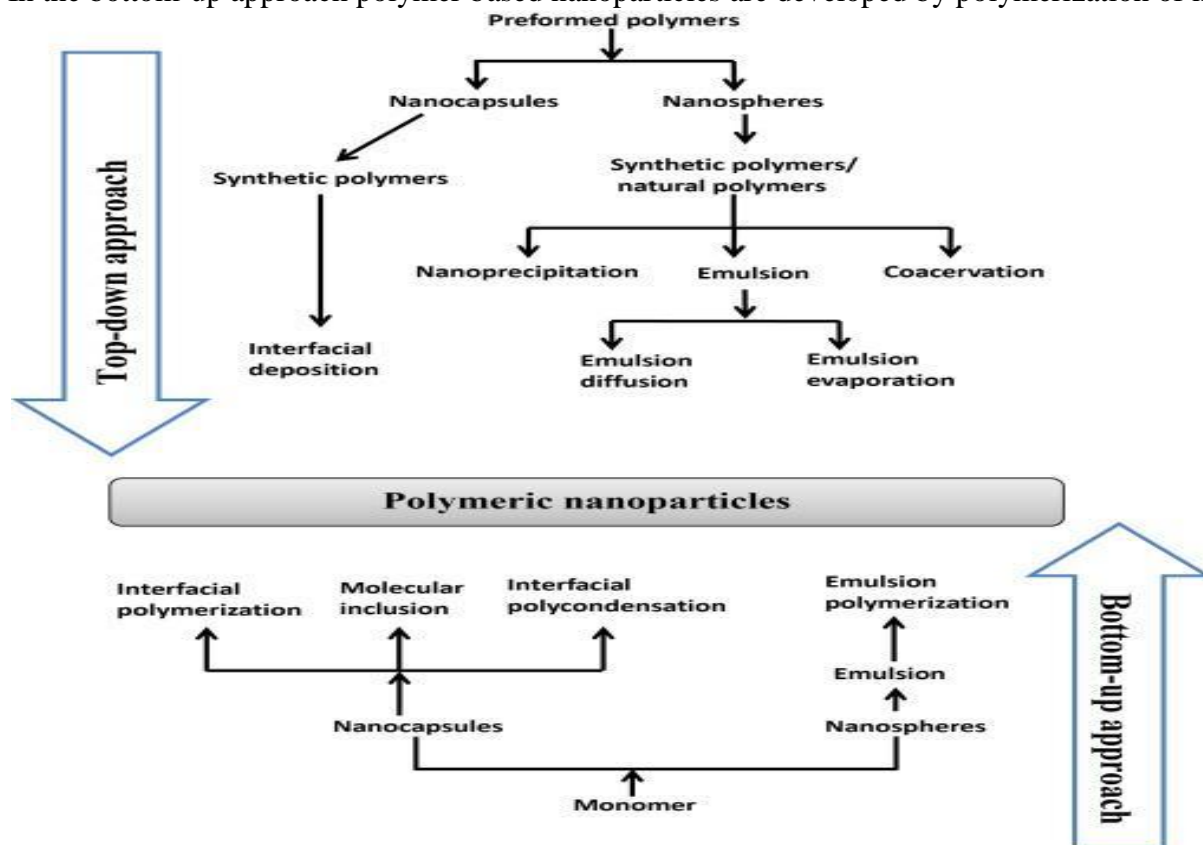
In the bottom-up approach polymer based nanoparticles are developed by polymerization of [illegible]

Preformed polymers

Top-down approach

Nanocapsules

Nanospheres

Synthetic polymers

Synthetic polymers/ natural polymers

Nanoprecipitation

Emulsion

Coacervation

Interfacial deposition

Emulsion diffusion

Emulsion evaporation

Polymeric nanoparticles

Interfacial polymerization

Molecular inclusion

Interfacial polycondensation

Emulsion polymerization

Bottom-up approach

Emulsion

Nanocapsules

Nanospheres

Monomer